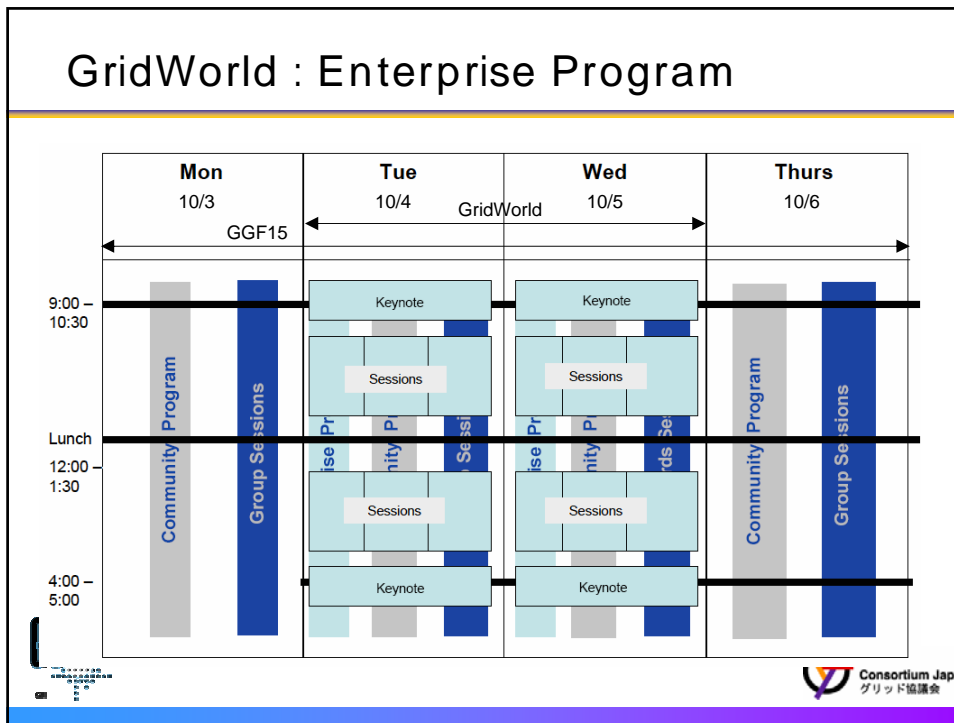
GridWorld : Enterprise Program

Mon
10/3

Tue
10/4

Wed
10/5

Thurs
10/6

GridWorld

GGF15

9:00 –
10:30

Lunch

12:00 –
1:30

4:00 –
5:00

Community Program

Group Sessions

Keynote

Keynote

Sessions

Sessions

ise Pr

nity P

Sessi

ise Pr

nity P

rds Se

Sessions

Sessions

Keynote

Keynote

Community Program

Group Sessions

Consortium Jap
グリッド協議会